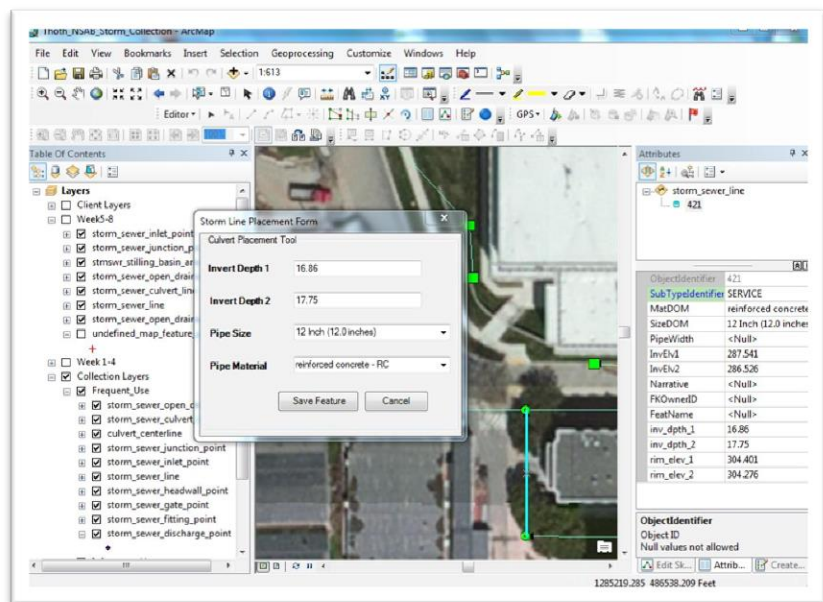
Thoth_NSAB_Storm_Collection - ArcMap

File Edit View Bookmarks Insert Selection Geoprocessing Customize Windows Help

1:613

Editor ▾

GPS ▾

Table Of Contents

Layers
Client Layers
Week5-8
storm_sewer_inlet_point
storm_sewer_junction_p
stmswr_stilling_basin_ar
storm_sewer_open_drain
storm_sewer_culvert_line
storm_sewer_line
storm_sewer_open_drain
undefined_map_feature_
Week 1-4
Collection Layers
Frequent_Use
storm_sewer_open_c
storm_sewer_culvert
culvert_centerline
storm_sewer_junction_point
storm_sewer_inlet_point
storm_sewer_line
storm_sewer_headwall_point
storm_sewer_gate_point
storm_sewer_fitting_point
storm_sewer_discharge_point

Storm Line Placement Form
Culvert Placement Tool

Invert Depth 1 16.86
Invert Depth 2 17.75
Pipe Size 12 Inch (12.0 inches)
Pipe Material reinforced concrete - RC

Save Feature Cancel

Attributes

storm_sewer_line
421

| ObjectIdentifier | 421 |
|---|---|
| SubTypeIdentifier | SERVICE |
| MatDOM | reinforced concrete |
| SizeDOM | 12 Inch (12.0 inches |
| PipeWidth | <Null> |
| InvElv1 | 287.541 |
| InvElv2 | 286.526 |
| Narrative | <Null> |
| FKOwnerID | <Null> |
| FeatName | <Null> |
| inv_dpth_1 | 16.86 |
| inv_dpth_2 | 17.75 |
| rim_elev_1 | 304.401 |
| rim_elev_2 | 304.276 |

ObjectIdentifier
Object ID
Null values not allowed

Edit Sk... Attrib... Create...

1285219.285 486538.209 Feet